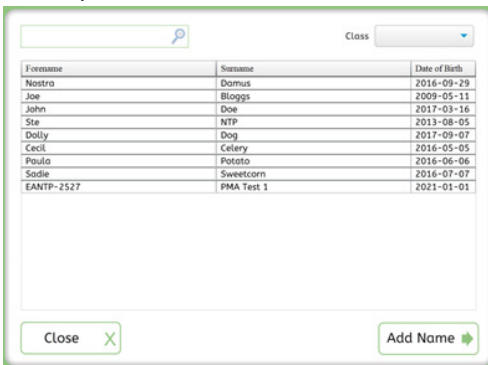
Class

| Forename | Surname | Date of Birth |
|---|---|---|
| Nostra | Damus | 2016-09-29 |
| Joe | Bloggs | 2009-05-11 |
| John | Doe | 2017-03-16 |
| Ste | NTP | 2013-08-05 |
| Dolly | Dog | 2017-09-07 |
| Cecil | Celery | 2016-05-05 |
| Paula | Potato | 2016-06-06 |
| Sadie | Sweetcorn | 2016-07-07 |
| EANTP-2527 | PMA Test 1 | 2021-01-01 |

Close X

Add Name